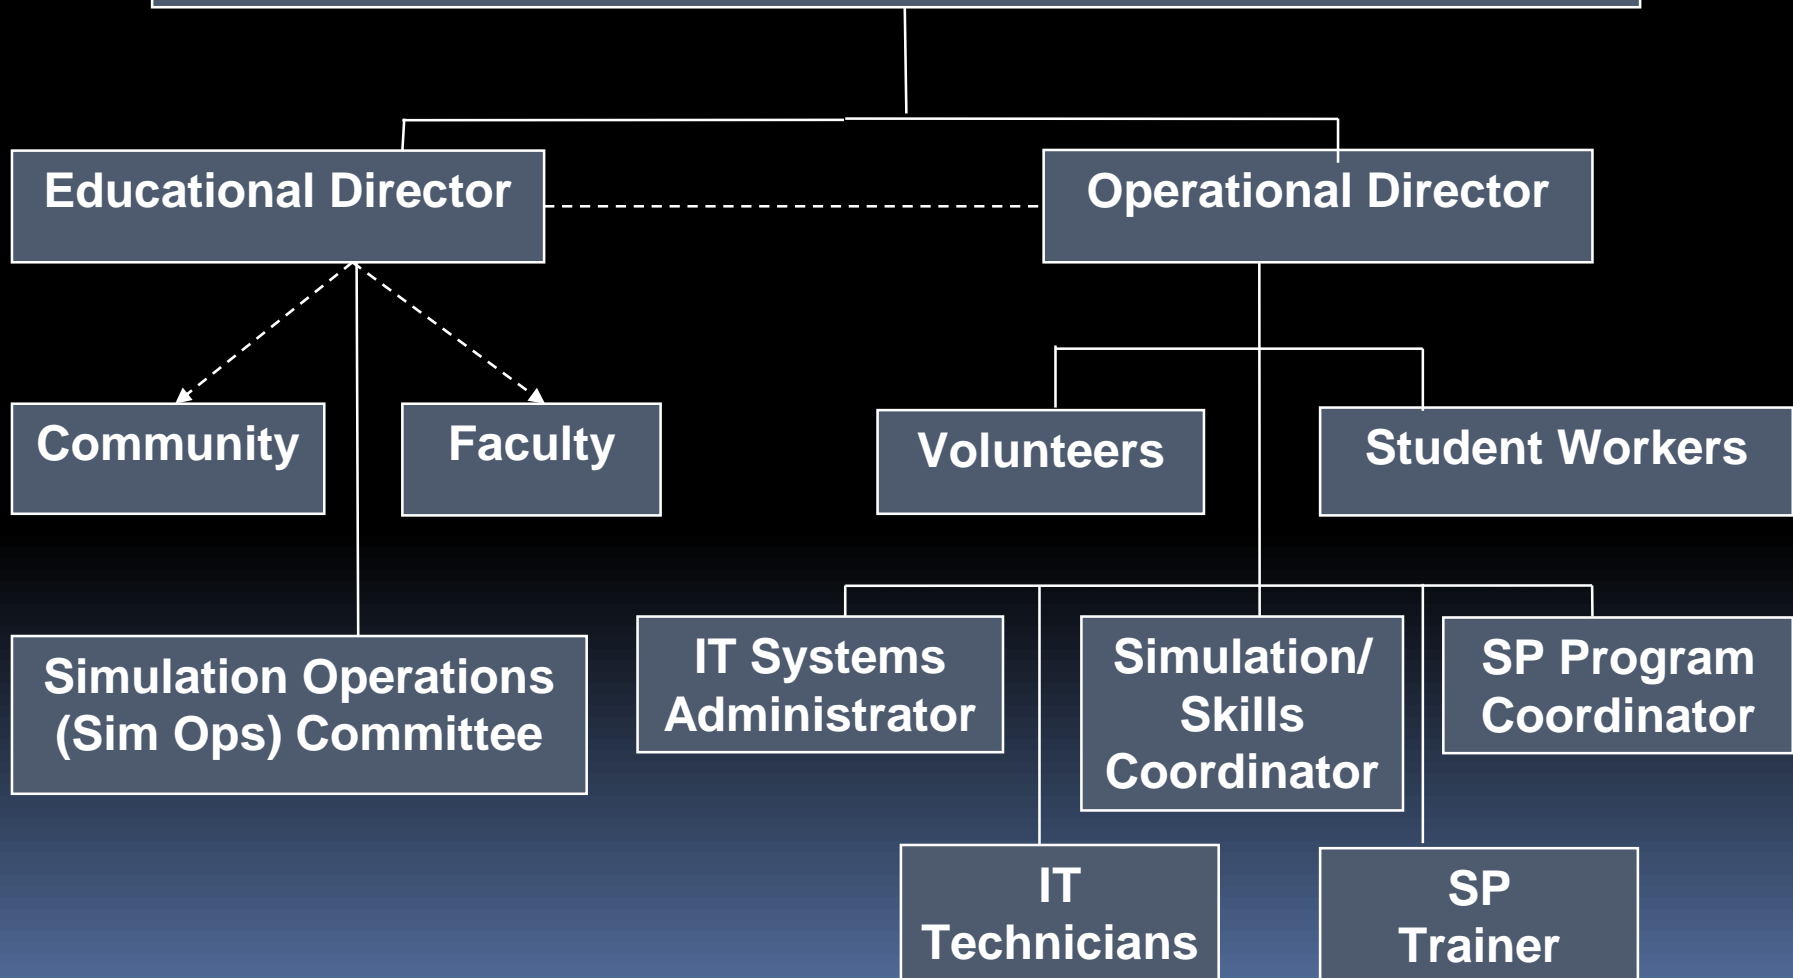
Educational Director

Operational Director

Community

Faculty

Volunteers

Student Workers

Simulation Operations (Sim Ops) Committee

IT Systems Administrator

Simulation/ Skills Coordinator

SP Program Coordinator

IT Technicians

SP Trainer